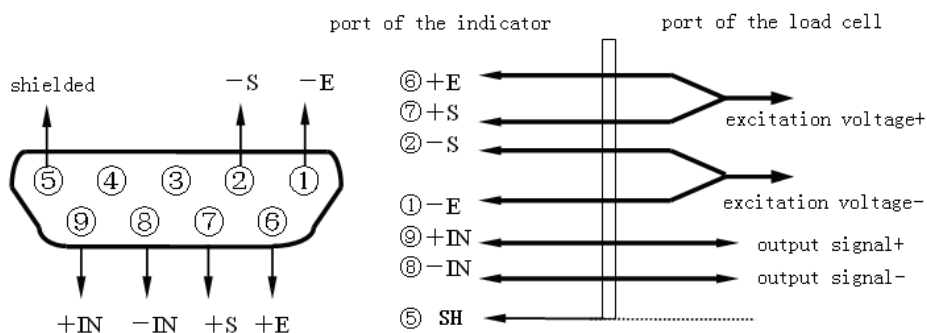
shielded

−S −E

⑤ ④ ③ ② ①

⑨ ⑧ ⑦ ⑥

+IN −IN +S +E

port of the indicator

port of the load cell

⑥+E

⑦+S

excitation voltage+

②−S

①−E

excitation voltage-

⑨+IN

output signal+

⑧−IN

output signal-

⑤ SH